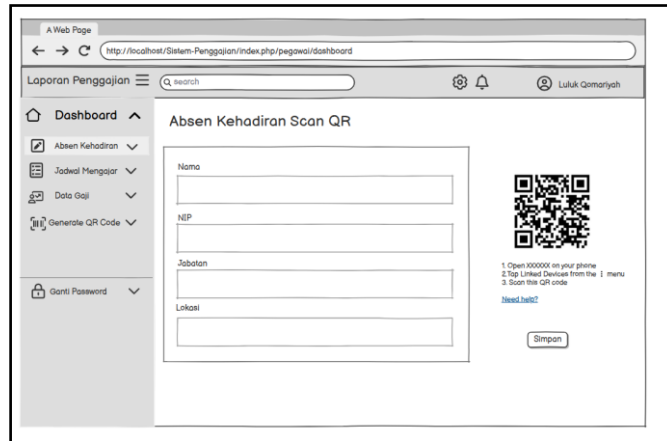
A Web Page

http://localhost/Sistem-Penggajian/index.php/pegawai/dashboard

Laporan Penggajian

Q search

Luluk Qomariyah

Dashboard

Absen Kehadiran

Jadwal Mengajar

Data Gaji

Generate QR Code

Ganti Password

Absen Kehadiran Scan QR

Nama

NIP

Jabatan

Lokasi

1. Open XXXXXX on your phone
2.Tap Linked Devices from the ⋮ menu
3. Scan this QR code

Need help?

Simpan